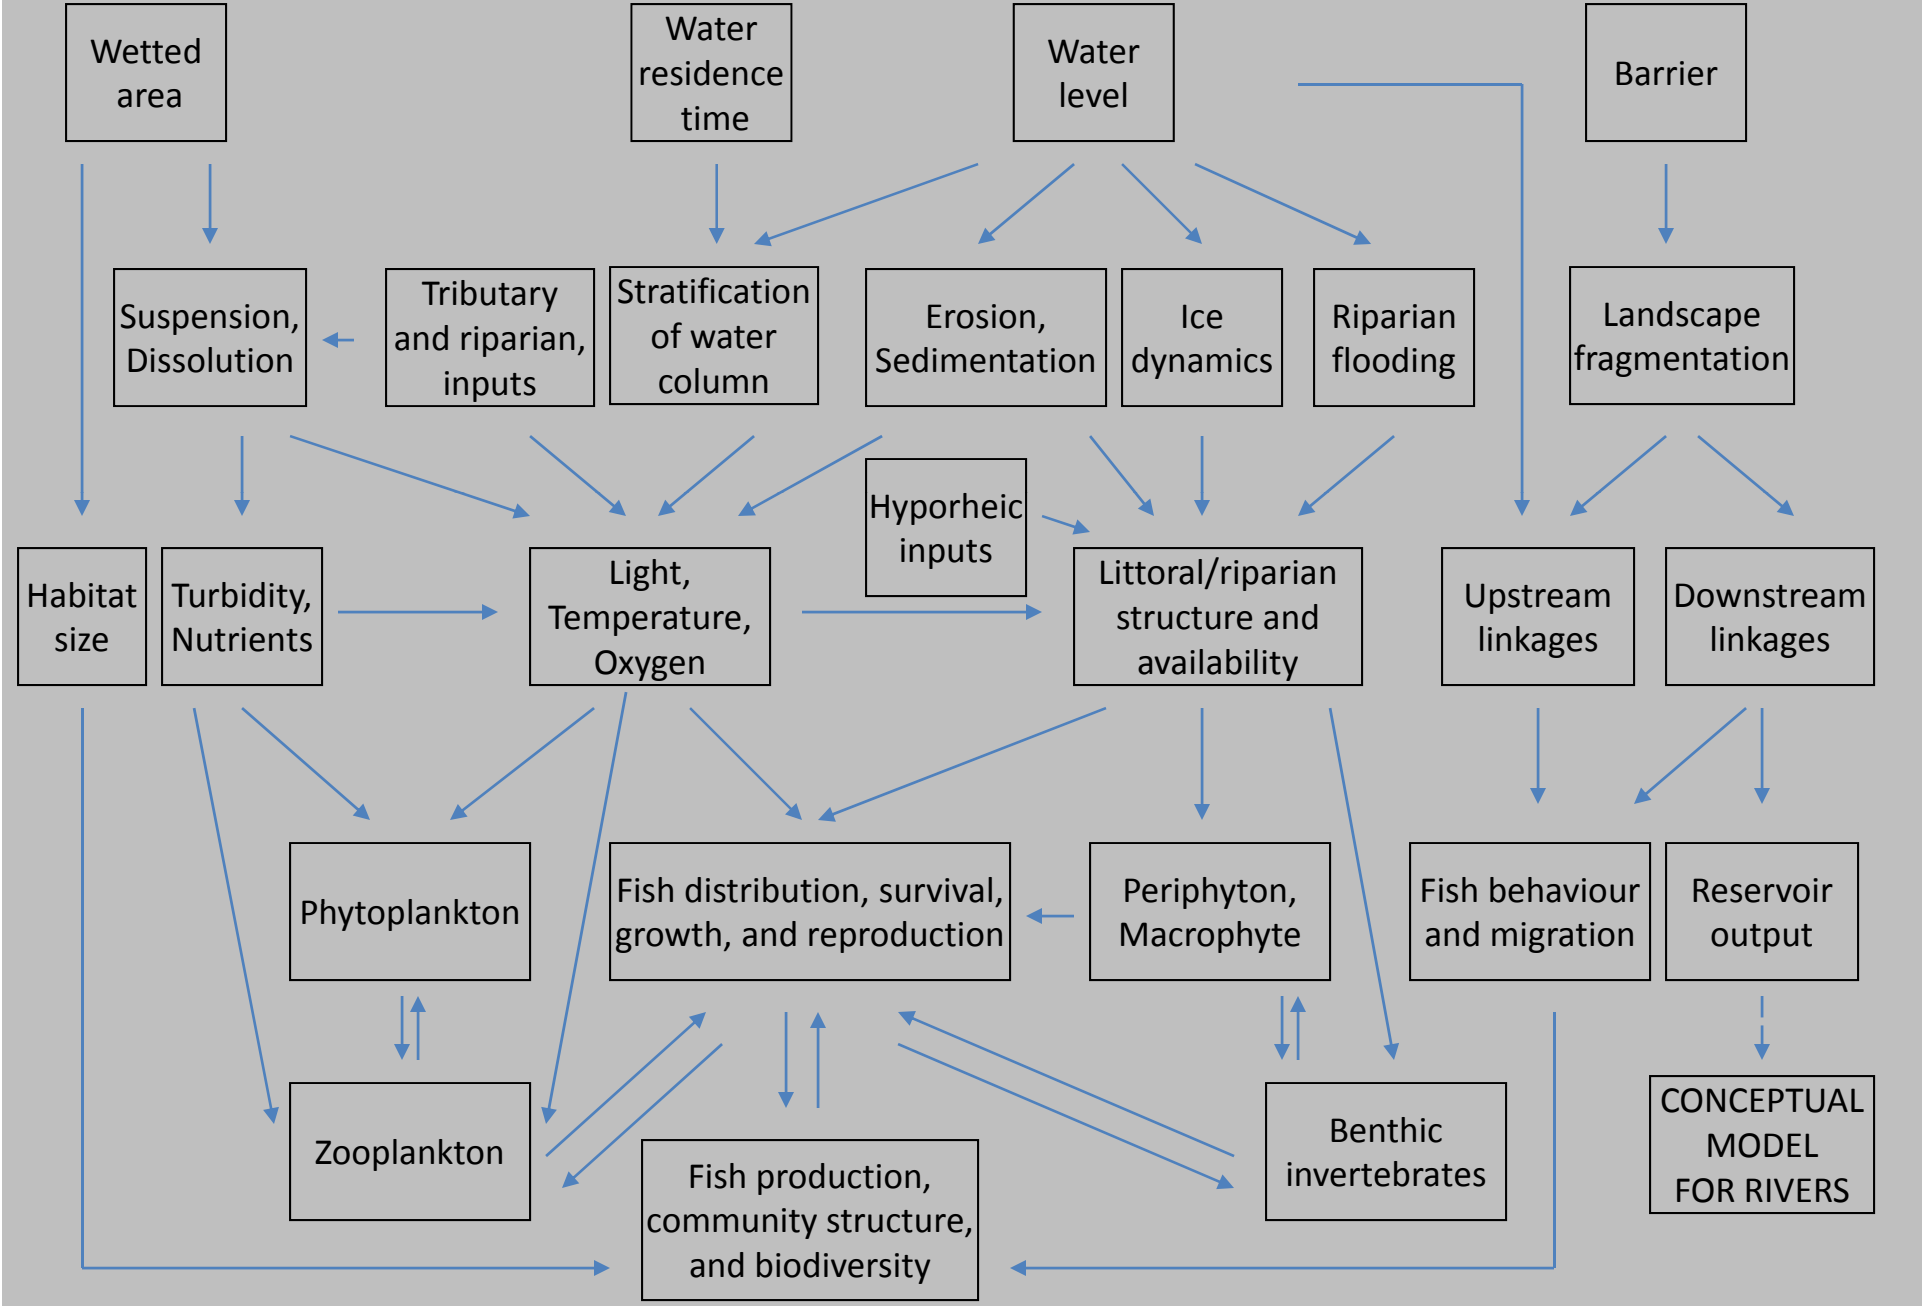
Wetted area

Water residence time

Water level

Barrier

Suspension, Dissolution

Tributary and riparian, inputs

Stratification of water column

Erosion, Sedimentation

Ice dynamics

Riparian flooding

Landscape fragmentation

Hyporheic inputs

Habitat size

Turbidity, Nutrients

Light, Temperature, Oxygen

Littoral/riparian structure and availability

Upstream linkages

Downstream linkages

Phytoplankton

Fish distribution, survival, growth, and reproduction

Periphyton, Macrophyte

Fish behaviour and migration

Reservoir output

Zooplankton

Fish production, community structure, and biodiversity

Benthic invertebrates

CONCEPTUAL MODEL FOR RIVERS